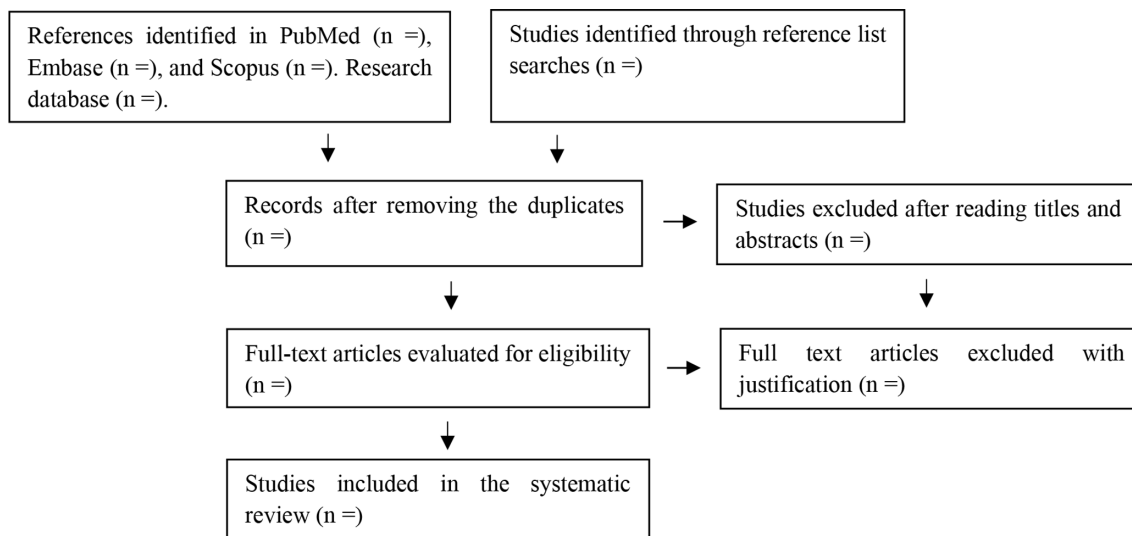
References identified in PubMed (n =), Embase (n =), and Scopus (n =). Research database (n =).

Studies identified through reference list searches (n =)

Records after removing the duplicates (n =)

Studies excluded after reading titles and abstracts (n =)

Full-text articles evaluated for eligibility (n =)

Full text articles excluded with justification (n =)

Studies included in the systematic review (n =)